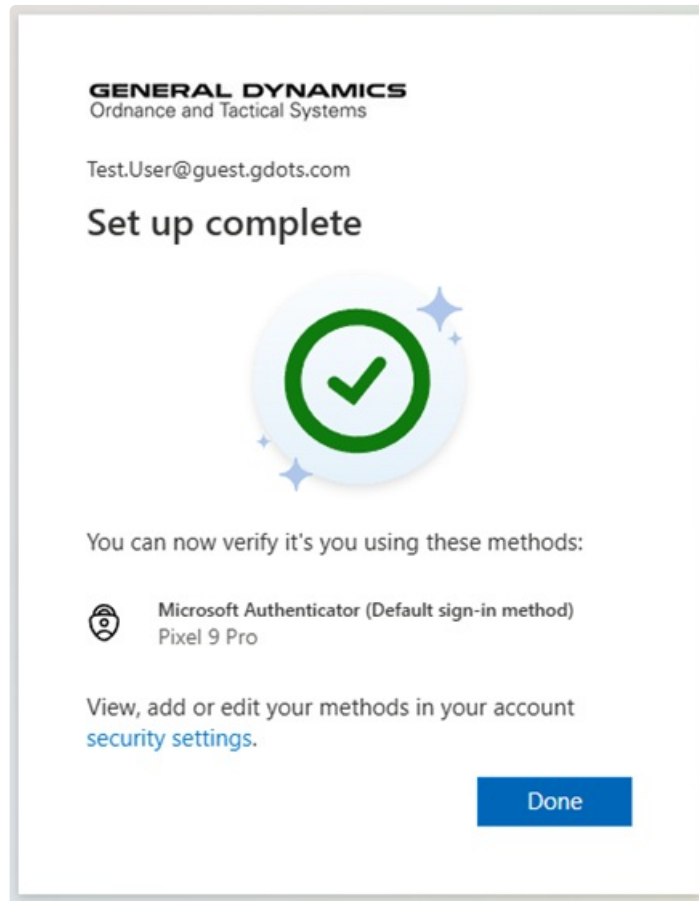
GENERAL DYNAMICS
Ordnance and Tactical Systems

Test.User@guest.gdots.com

Set up complete

You can now verify it's you using these methods:

Microsoft Authenticator (Default sign-in method)
Pixel 9 Pro

View, add or edit your methods in your account security settings.

Done